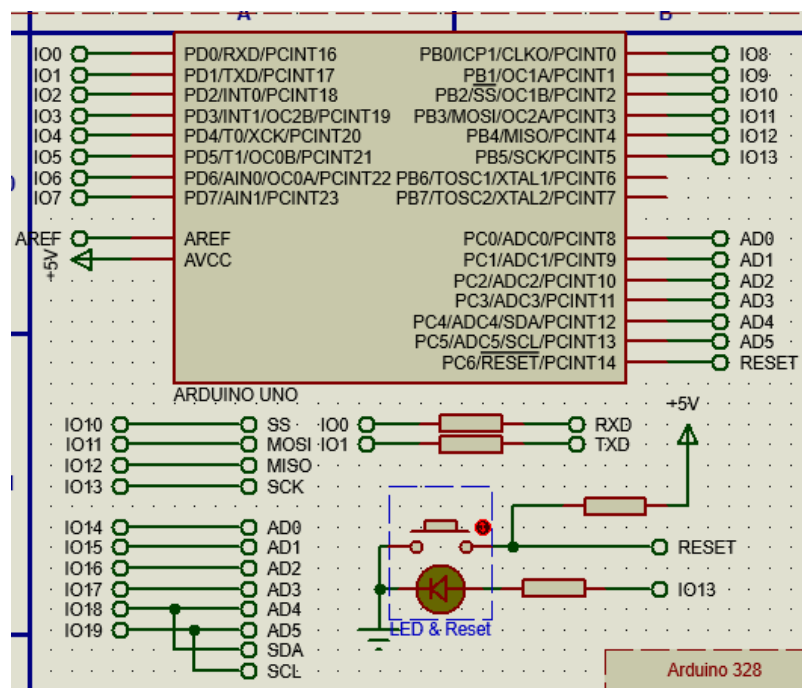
A
B
IO0
IO1
IO2
IO3
IO4
IO5
IO6
IO7
AREF
+5V
PD0/RXD/PCINT16
PD1/TXD/PCINT17
PD2/INT0/PCINT18
PD3/INT1/OC2B/PCINT19
PD4/T0/XCK/PCINT20
PD5/T1/OC0B/PCINT21
PD6/AIN0/OC0A/PCINT22
PD7/AIN1/PCINT23
AREF
AVCC
PB0/ICP1/CLKO/PCINT0
PB1/OC1A/PCINT1
PB2/$\overline{SS}$/OC1B/PCINT2
PB3/MOSI/OC2A/PCINT3
PB4/MISO/PCINT4
PB5/SCK/PCINT5
PB6/TOSC1/XTAL1/PCINT6
PB7/TOSC2/XTAL2/PCINT7
PC0/ADC0/PCINT8
PC1/ADC1/PCINT9
PC2/ADC2/PCINT10
PC3/ADC3/PCINT11
PC4/ADC4/SDA/PCINT12
PC5/ADC5/SCL/PCINT13
PC6/$\overline{RESET}$/PCINT14
IO8
IO9
IO10
IO11
IO12
IO13
AD0
AD1
AD2
AD3
AD4
AD5
RESET
ARDUINO UNO
IO10
IO11
IO12
IO13
SS
MOSI
MISO
SCK
IO0
IO1
RXD
TXD
+5V
IO14
IO15
IO16
IO17
IO18
IO19
AD0
AD1
AD2
AD3
AD4
AD5
SDA
SCL
RESET
IO13
LED & Reset
Arduino 328